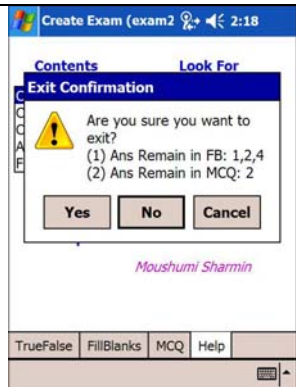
Create Exam (exam2 2:18

Contents Look For

Exit Confirmation

Are you sure you want to exit?
(1) Ans Remain in FB: 1,2,4
(2) Ans Remain in MCQ: 2

Yes No Cancel

Moushumi Sharmin

TrueFalse FillBlanks MCQ Help